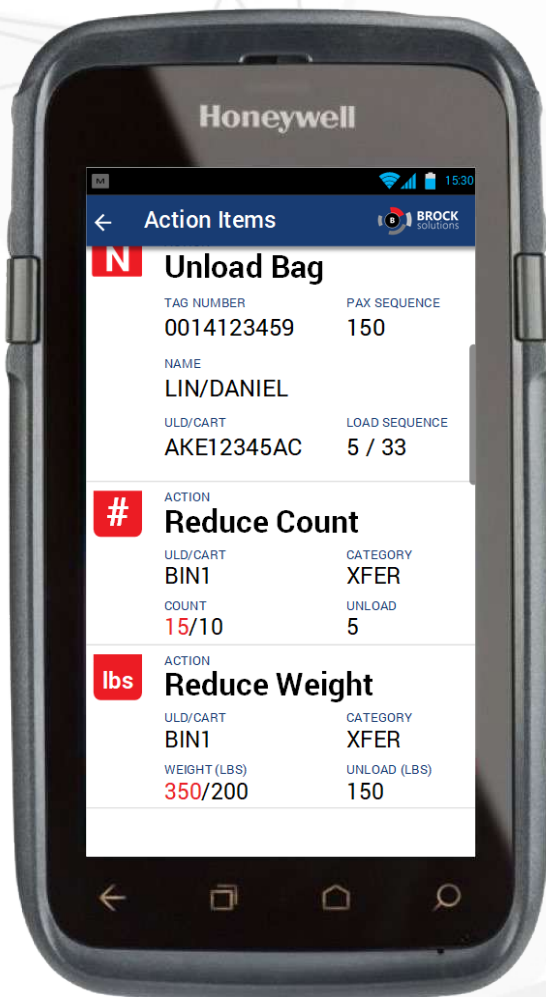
Honeywell

M

15:30

Action Items

BROCK solutions

N

Unload Bag

TAG NUMBER
0014123459

PAX SEQUENCE
150

NAME
LIN/DANIEL

ULD/CART
AKE12345AC

LOAD SEQUENCE
5 / 33

#

ACTION
Reduce Count

ULD/CART
BIN1

CATEGORY
XFER

COUNT
15/10

UNLOAD
5

lbs

ACTION
Reduce Weight

ULD/CART
BIN1

CATEGORY
XFER

WEIGHT (LBS)
350/200

UNLOAD (LBS)
150